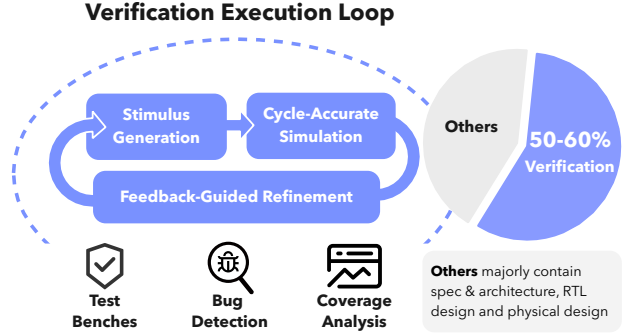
Verification Execution Loop

Stimulus Generation

Cycle-Accurate Simulation

Feedback-Guided Refinement

Others

50-60% Verification

Test Benches

Bug Detection

Coverage Analysis

**Others** majorly contain spec & architecture, RTL design and physical design